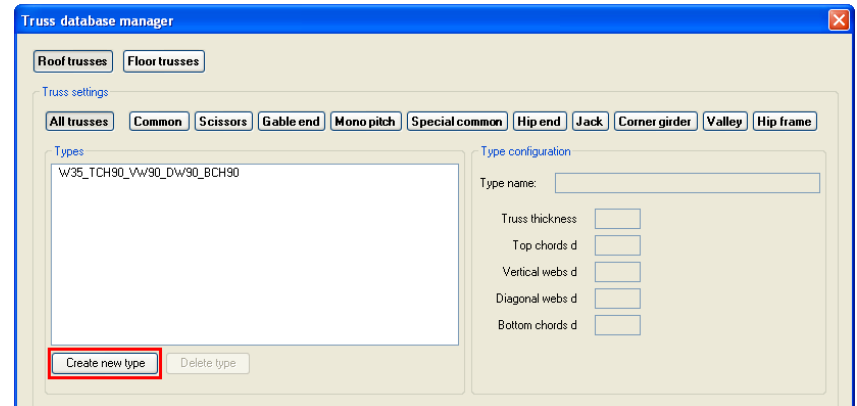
Truss database manager

Roof trusses | Floor trusses

Truss settings

All trusses | Common | Scissors | Gable end | Mono pitch | Special common | Hip end | Jack | Corner girder | Valley | Hip frame

Types

W35_TCH90_VW90_DW90_BCH90

Create new type | Delete type

Type configuration

Type name:

Truss thickness

Top chords d

Vertical webs d

Diagonal webs d

Bottom chords d